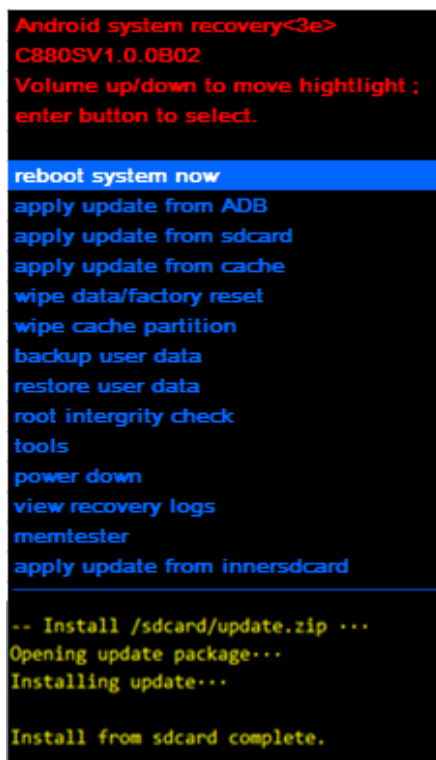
Android system recovery<3e>
C880SV1.0.0B02
Volume up/down to move hightlight ;
enter button to select.

reboot system now
apply update from ADB
apply update from sdcard
apply update from cache
wipe data/factory reset
wipe cache partition
backup user data
restore user data
root intergrity check
tools
power down
view recovery logs
memtester
apply update from innersdcard

-- Install /sdcard/update.zip ···
Opening update package···
Installing update···

Install from sdcard complete.